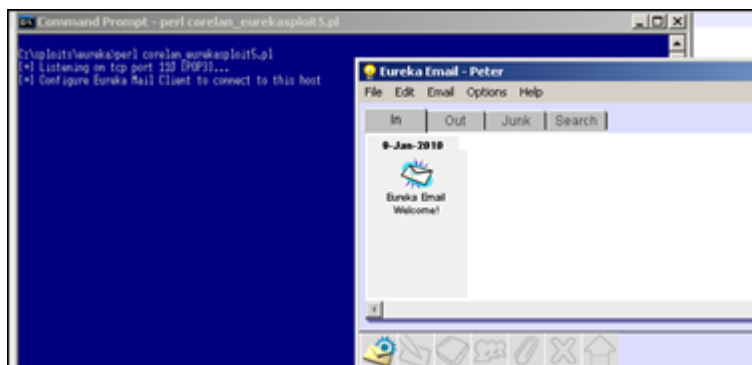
Command Prompt - perl corelan_eurekasploit5.pl

C:\sploits\eureka>perl corelan_eurekasploit5.pl
[+] Listening on tcp port 110 [POP3]...
[+] Configure Eureka Mail Client to connect to this host

Eureka Email - Peter

File Edit Email Options Help

In | Out | Junk | Search

9-Jan-2010

Eureka Email Welcome!